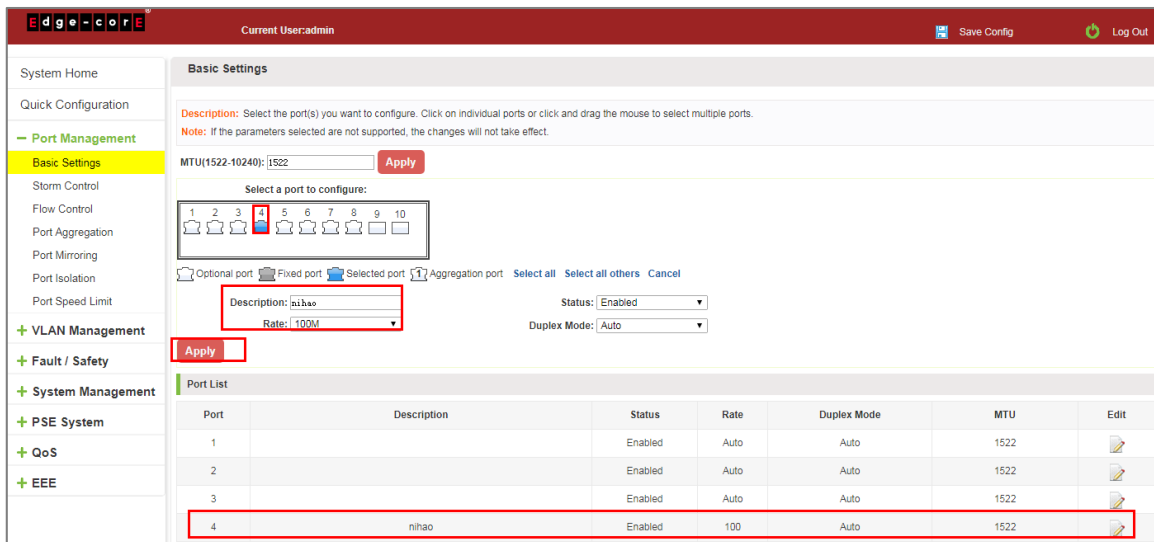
Edge-corE

Current User:admin

Save Config

Log Out

System Home

Quick Configuration

− Port Management

Basic Settings

Storm Control

Flow Control

Port Aggregation

Port Mirroring

Port Isolation

Port Speed Limit

+ VLAN Management

+ Fault / Safety

+ System Management

+ PSE System

+ QoS

+ EEE

Basic Settings

Description: Select the port(s) you want to configure. Click on individual ports or click and drag the mouse to select multiple ports.

Note: If the parameters selected are not supported, the changes will not take effect.

MTU(1522-10240): 1522 Apply

Select a port to configure:

1 2 3 4 5 6 7 8 9 10

Optional port Fixed port Selected port 1 Aggregation port Select all Select all others Cancel

Description: nihao

Rate: 100M

Status: Enabled

Duplex Mode: Auto

Apply

Port List

| Port | Description | Status | Rate | Duplex Mode | MTU | Edit |
|---|---|---|---|---|---|---|
| 1 | | Enabled | Auto | Auto | 1522 | |
| 2 | | Enabled | Auto | Auto | 1522 | |
| 3 | | Enabled | Auto | Auto | 1522 | |
| 4 | nihao | Enabled | 100 | Auto | 1522 | |